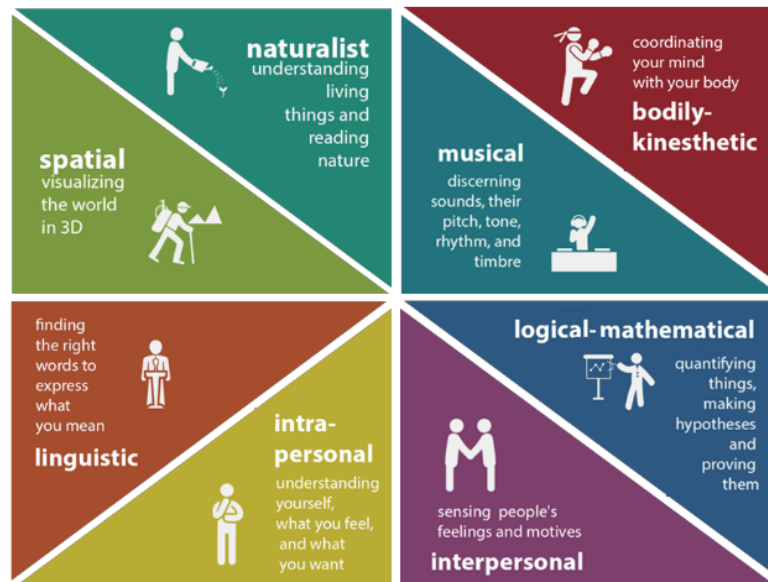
naturalist
understanding living things and reading nature

spatial
visualizing the world in 3D

coordinating your mind with your body
bodily-kinesthetic

musical
discerning sounds, their pitch, tone, rhythm, and timbre

finding the right words to express what you mean
linguistic

intra-personal
understanding yourself, what you feel, and what you want

logical-mathematical
quantifying things, making hypotheses and proving them

sensing people's feelings and motives
interpersonal